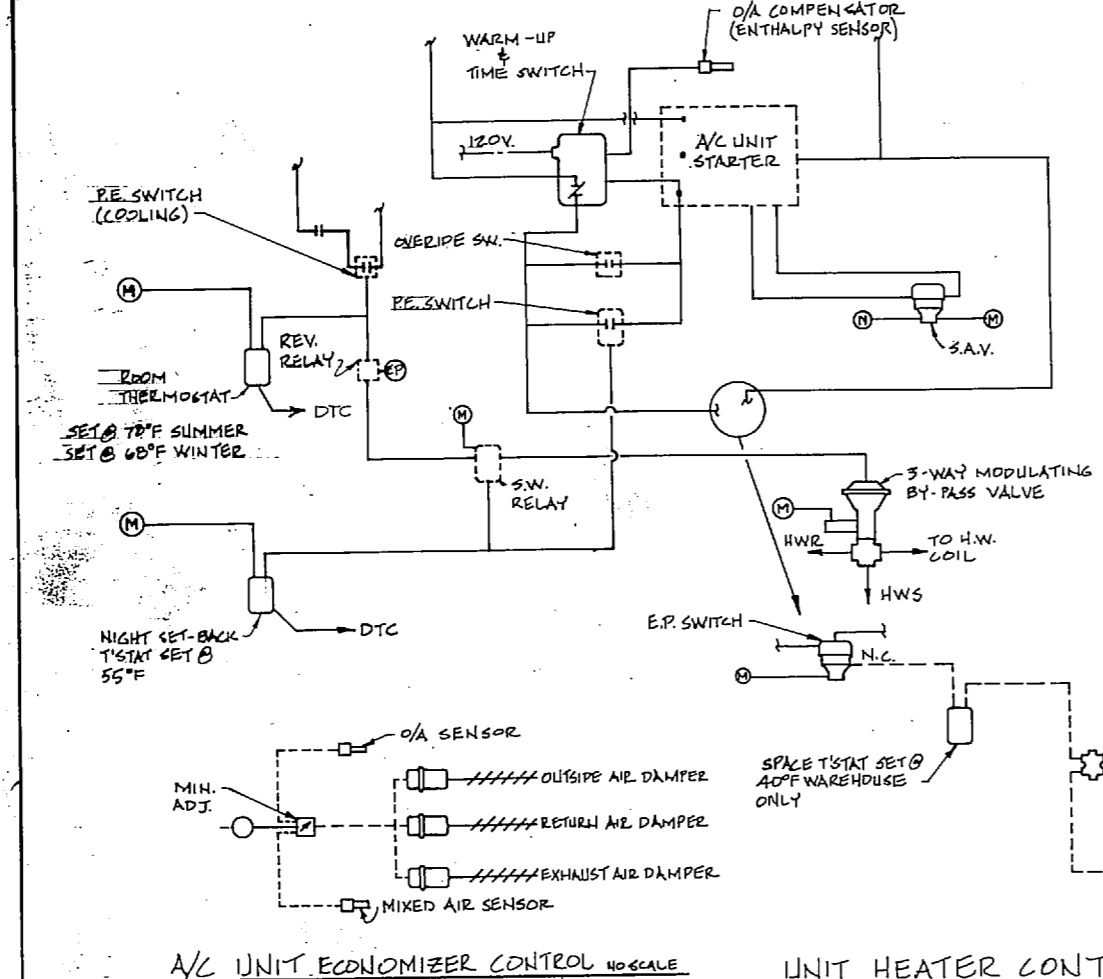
O/A COMPENSATOR (ENTHALPY SENSOR)

WARM-UP & TIME SWITCH

120V.

A/C UNIT STARTER

P.E. SWITCH (COOLING)

OVERIDE SW.

P.E. SWITCH

M

REV. RELAY

EP

ROOM THERMOSTAT

DTC

SET @ 78°F SUMMER
SET @ 68°F WINTER

N

M

S.A.V.

M

S.W. RELAY

3-WAY MODULATING BY-PASS VALVE

M

HWR

TO H.W. COIL

HWS

M

NIGHT SET-BACK T'STAT SET @ 55°F

DTC

E.P. SWITCH

N.C.

M

O/A SENSOR

MIN. ADJ.

OUTSIDE AIR DAMPER

RETURN AIR DAMPER

EXHAUST AIR DAMPER

MIXED AIR SENSOR

SPACE T'STAT SET @ 40°F WAREHOUSE ONLY

A/C UNIT ECONOMIZER CONTROL NO SCALE

UNIT HEATER CONT